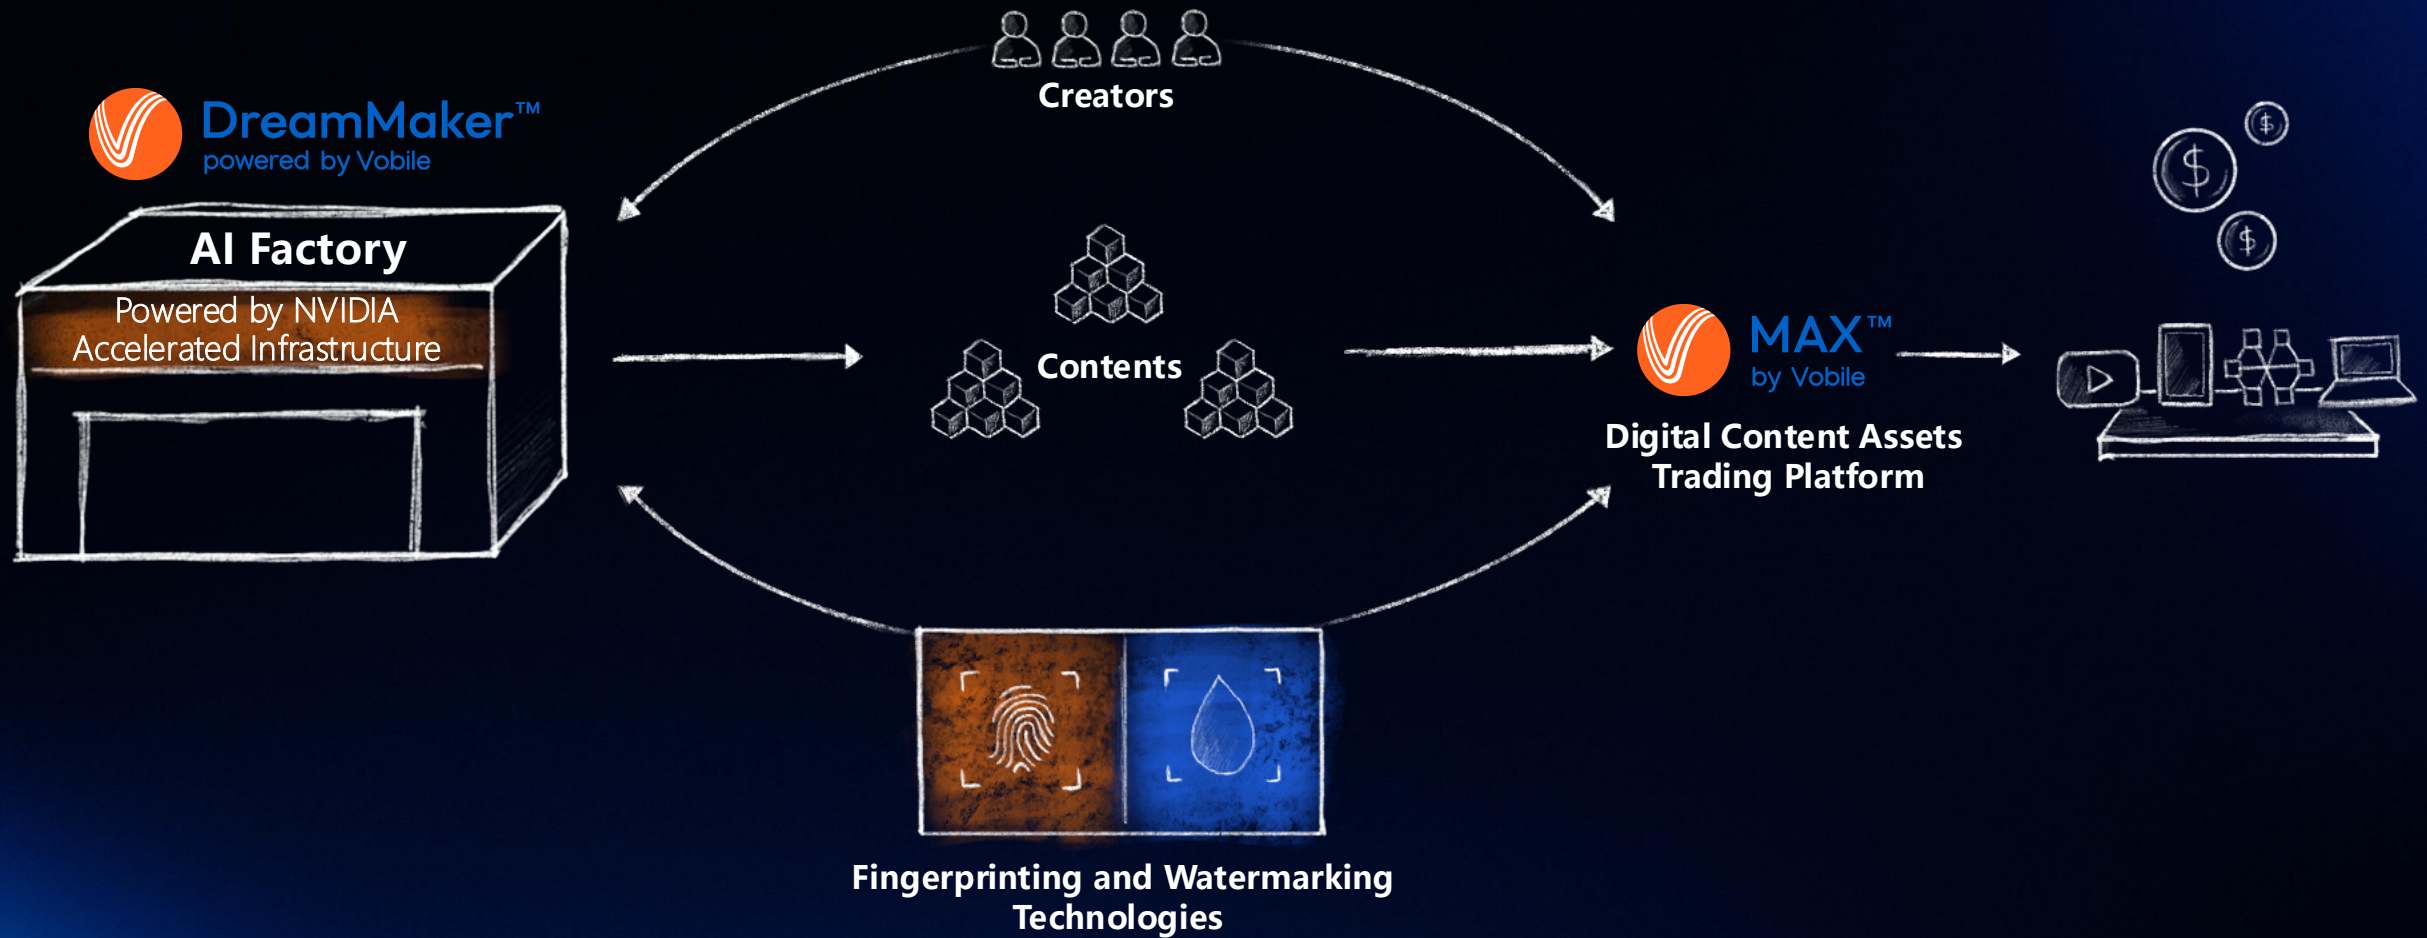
DreamMaker™
powered by Vobile

AI Factory

Powered by NVIDIA
Accelerated Infrastructure

Creators

Contents

MAX™
by Vobile

Digital Content Assets
Trading Platform

$

$

$

Fingerprinting and Watermarking Technologies